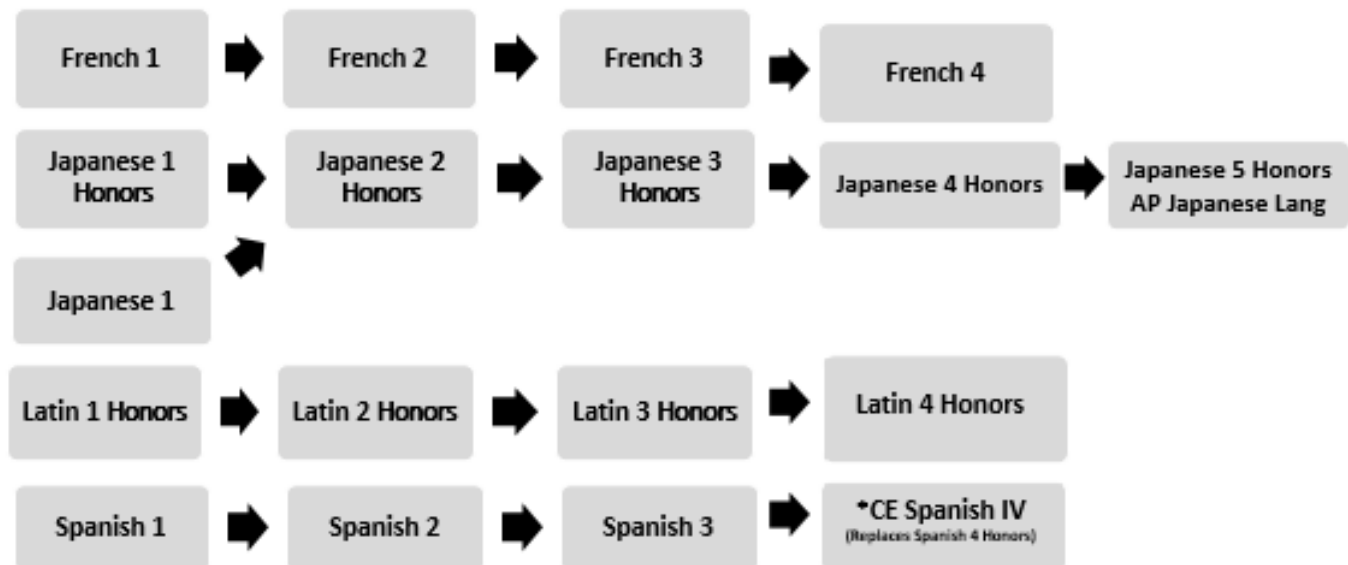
French 1

French 2

French 3

French 4

Japanese 1 Honors

Japanese 2 Honors

Japanese 3 Honors

Japanese 4 Honors

Japanese 5 Honors
AP Japanese Lang

Japanese 1

Latin 1 Honors

Latin 2 Honors

Latin 3 Honors

Latin 4 Honors

Spanish 1

Spanish 2

Spanish 3

*CE Spanish IV
(Replaces Spanish 4 Honors)